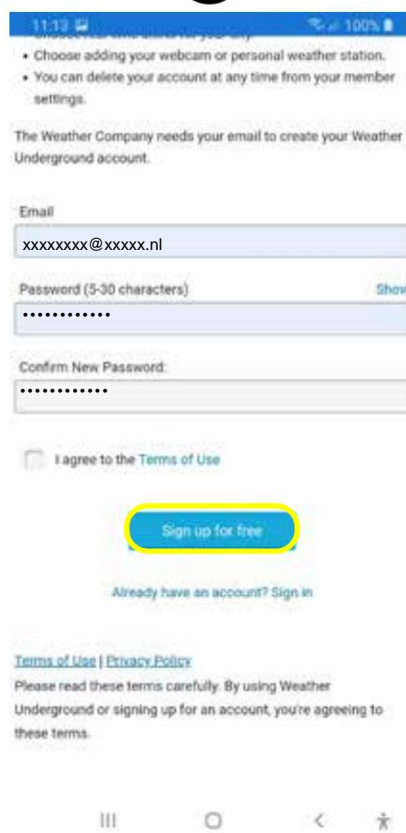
11:13 100%

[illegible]

• Choose adding your webcam or personal weather station.

• You can delete your account at any time from your member settings.

The Weather Company needs your email to create your Weather Underground account.

Email

xxxxxxxx@xxxxx.nl

Password (5-30 characters)

Show

••••••••••••

Confirm New Password:

••••••••••••

I agree to the Terms of Use

Sign up for free

Already have an account? Sign in

Terms of Use | Privacy Policy

Please read these terms carefully. By using Weather Underground or signing up for an account, you're agreeing to these terms.